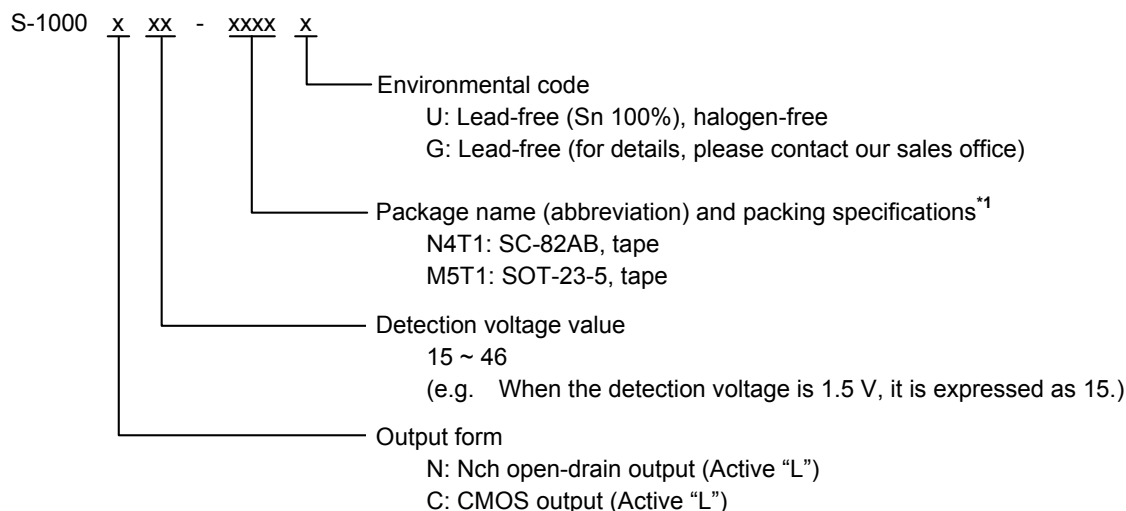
S-1000 x xx - xxxx x

Environmental code
U: Lead-free (Sn 100%), halogen-free
G: Lead-free (for details, please contact our sales office)

Package name (abbreviation) and packing specifications$^{*1}$
N4T1: SC-82AB, tape
M5T1: SOT-23-5, tape

Detection voltage value
15 ~ 46
(e.g. When the detection voltage is 1.5 V, it is expressed as 15.)

Output form
N: Nch open-drain output (Active “L”)
C: CMOS output (Active “L”)